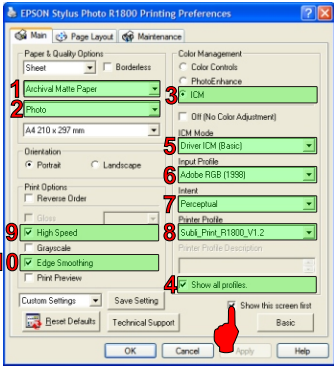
EPSON Stylus Photo R1800 Printing Preferences

Main | Page Layout | Maintenance

Paper & Quality Options
Sheet
Borderless
1 Archival Matte Paper
2 Photo
A4 210 x 297 mm

Orientation
Portrait
Landscape

Print Options
Reverse Order
Gloss
9 High Speed
Grayscale
10 Edge Smoothing
Print Preview

Custom Settings
Save Setting
Reset Defaults
Technical Support

Color Management
Color Controls
PhotoEnhance
3 ICM
Off (No Color Adjustment)

ICM Mode
5 Driver ICM (Basic)
Input Profile
6 Adobe RGB (1998)
Intent
7 Perceptual
Printer Profile
8 Subli_Print_R1800_V1.2
Printer Profile Description

4 Show all profiles.

Show this screen first
Basic

OK
Cancel
Apply
Help